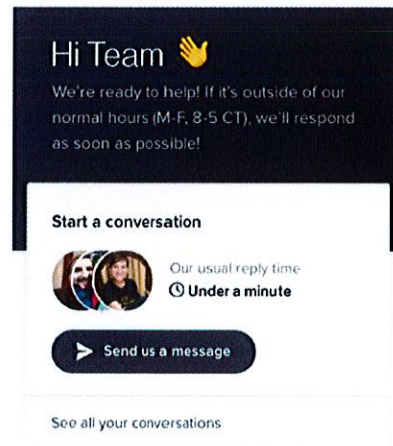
Hi Team 👋

We're ready to help! If it's outside of our normal hours (M-F, 8-5 CT), we'll respond as soon as possible!

Start a conversation

Our usual reply time
Under a minute

Send us a message

See all your conversations